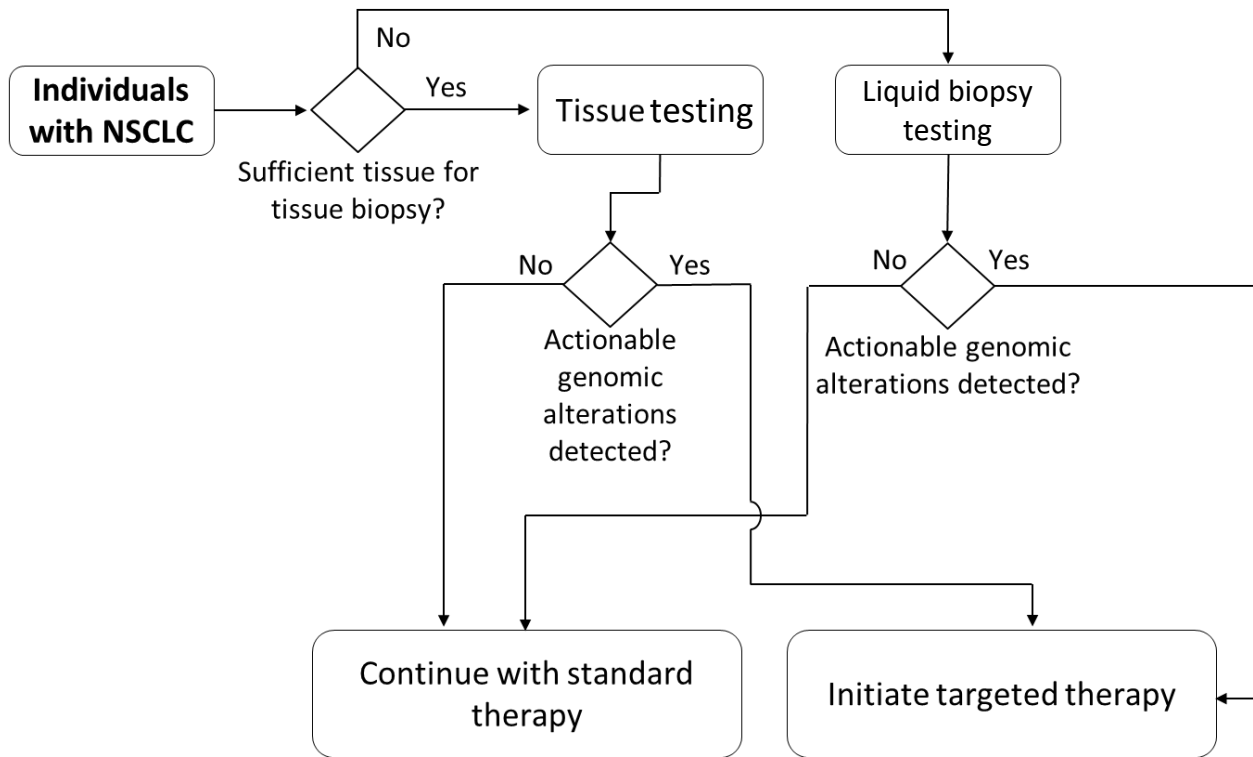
Individuals with NSCLC

No

Yes

Sufficient tissue for tissue biopsy?

Tissue testing

Liquid biopsy testing

No

Yes

Actionable genomic alterations detected?

No

Yes

Actionable genomic alterations detected?

Continue with standard therapy

Initiate targeted therapy